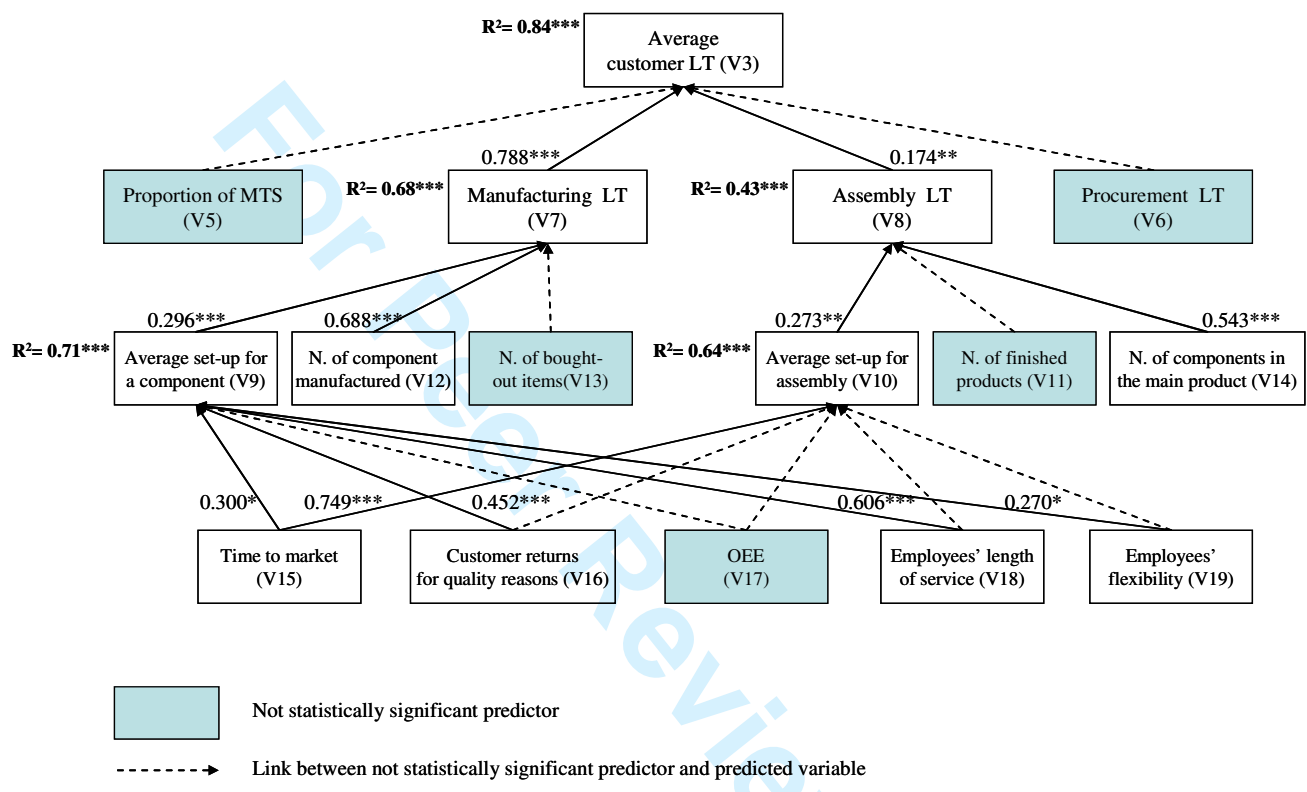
$R^2$= 0.84***

Average customer LT (V3)

0.788***

0.174**

$R^2$= 0.68***

$R^2$= 0.43***

Proportion of MTS (V5)

Manufacturing LT (V7)

Assembly LT (V8)

Procurement LT (V6)

0.296***

0.688***

0.273**

0.543***

$R^2$= 0.71***

Average set-up for a component (V9)

N. of component manufactured (V12)

N. of bought-out items(V13)

$R^2$= 0.64***

Average set-up for assembly (V10)

N. of finished products (V11)

N. of components in the main product (V14)

0.300*

0.749***

0.452***

0.606***

0.270*

Time to market (V15)

Customer returns for quality reasons (V16)

OEE (V17)

Employees' length of service (V18)

Employees' flexibility (V19)

Not statistically significant predictor

Link between not statistically significant predictor and predicted variable

For Peer Review